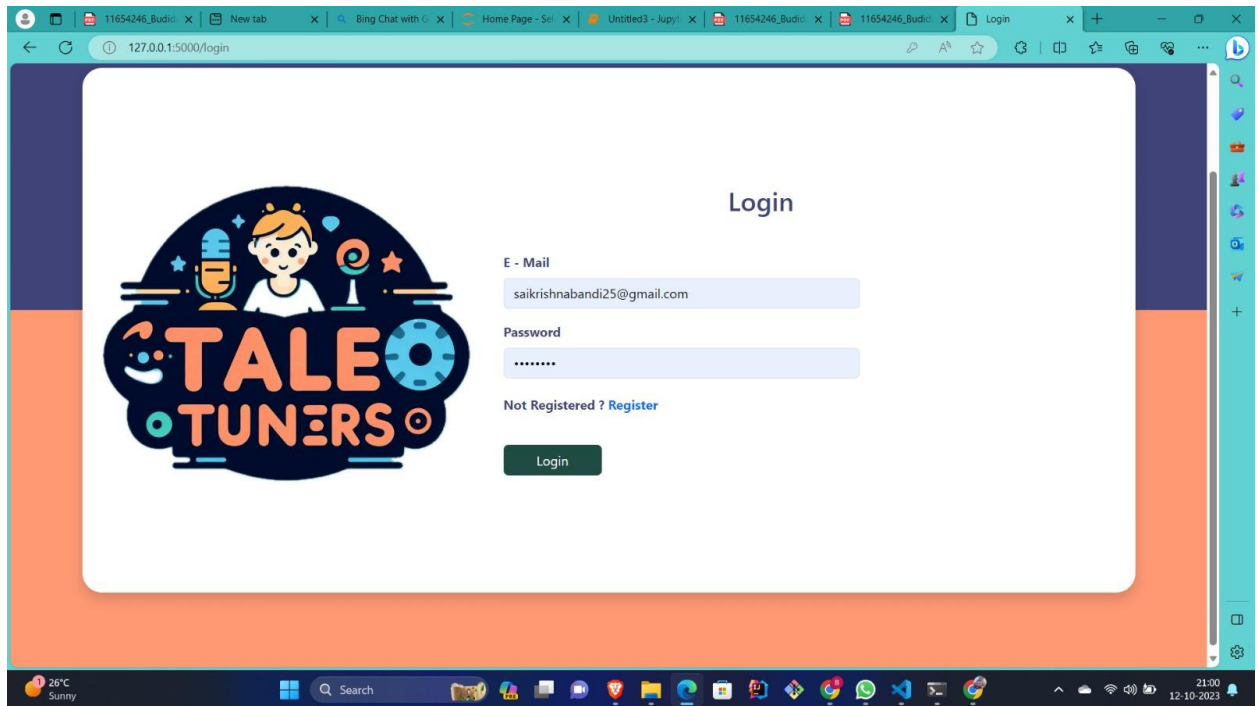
11654246_Budid | New tab | Bing Chat with | Home Page - Sel | Untitled3 - Jupyt | 11654246_Budid | 11654246_Budid | Login

127.0.0.1:5000/login

TALE
TUNERS

Login

E - Mail

saikrishnabandi25@gmail.com

Password

••••••••

Not Registered ? Register

Login

26°C
Sunny

Search

21:00
12-10-2023